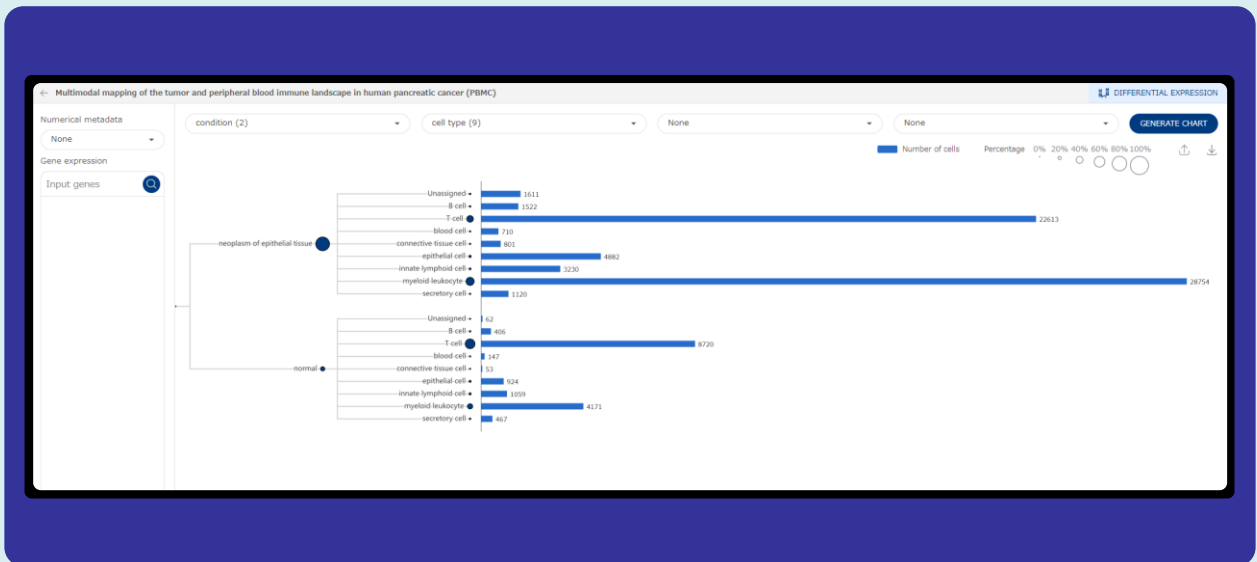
Multimodal mapping of the tumor and peripheral blood immune landscape in human pancreatic cancer (PBMC)

DIFFERENTIAL EXPRESSION

Numerical metadata

None

Gene expression

Input genes

condition (2)

cell type (9)

None

None

GENERATE CHART

Number of cells

Percentage 0% 20% 40% 60% 80% 100%

neoplasm of epithelial tissue

Unassigned 1611
B cell 1522
T cell 22613
blood cell 710
connective tissue cell 801
epithelial cell 4882
innate lymphoid cell 3230
myeloid leukocyte 28754
secretory cell 1120

normal

Unassigned 62
B cell 406
T cell 8720
blood cell 147
connective tissue cell 53
epithelial cell 924
innate lymphoid cell 1059
myeloid leukocyte 4171
secretory cell 467